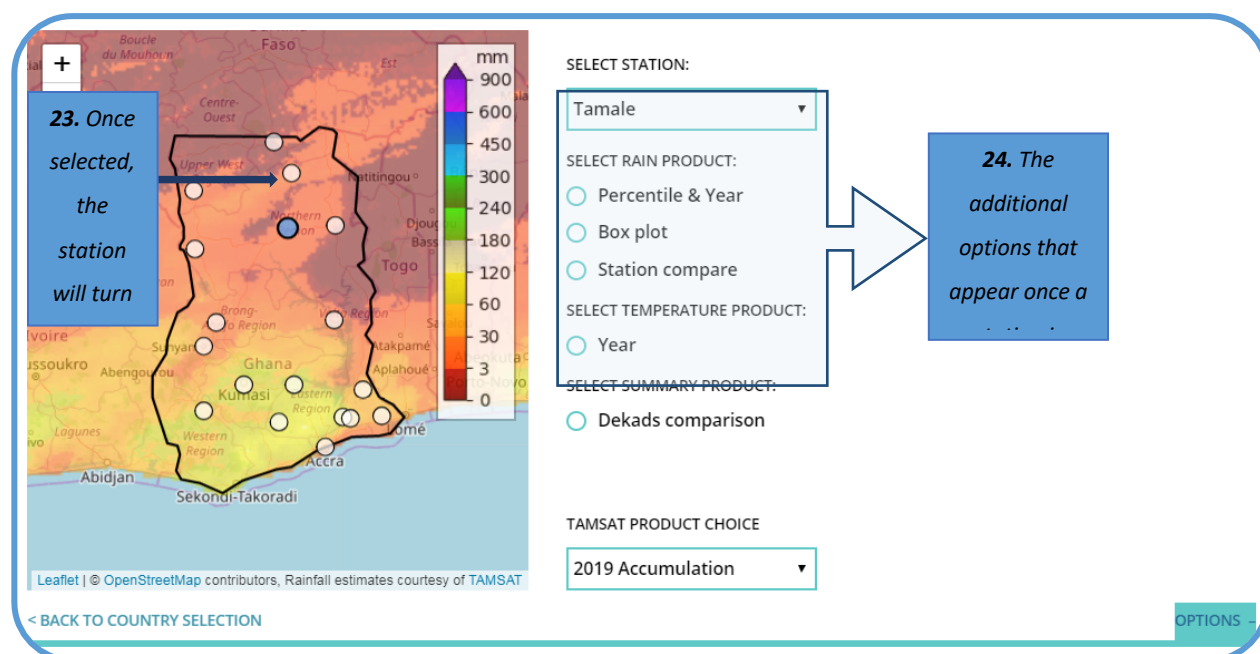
Boucle du Mouhoun

Faso

Est

Centre-Ouest

Upper West

Natitingou

Northern Region

Djoug

Bass

Togo

Brong-Ahafo Region

Volta Region

Ivoire

Sunyani

Atakpamé

ussoukro

Abengourou

Ghana

Aplahoué

Kumasi

Eastern Region

Porto-Novo

Lagunes

Western Region

Lomé

Accra

Abidjan

Sekondi-Takoradi

+

mm
900
600
450
300
240
180
120
60
30
3
0

**23.** Once selected, the station will turn

Leaflet | © OpenStreetMap contributors, Rainfall estimates courtesy of TAMSAT

SELECT STATION:

Tamale ▾

SELECT RAIN PRODUCT:

Percentile & Year

Box plot

Station compare

SELECT TEMPERATURE PRODUCT:

Year

SELECT SUMMARY PRODUCT:

Dekads comparison

**24.** The additional options that appear once a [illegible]

TAMSAT PRODUCT CHOICE

2019 Accumulation ▾

< BACK TO COUNTRY SELECTION

OPTIONS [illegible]